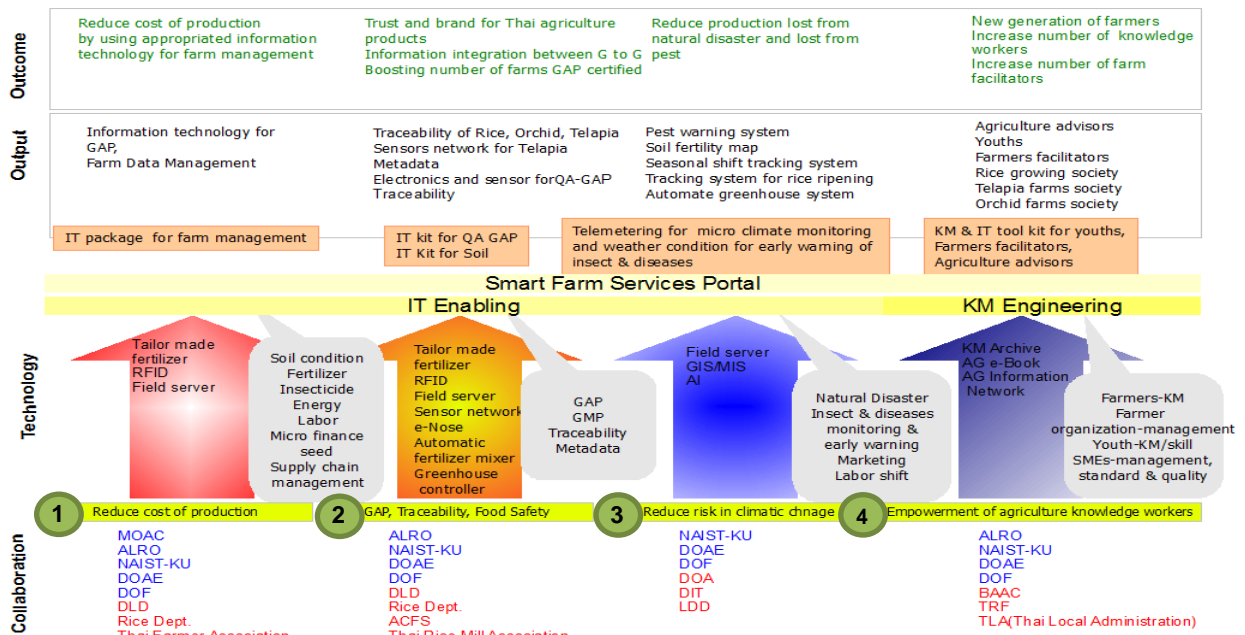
Outcome

Reduce cost of production by using appropriated information technology for farm management

Trust and brand for Thai agriculture products
Information integration between G to G
Boosting number of farms GAP certified

Reduce production lost from natural disaster and lost from pest

New generation of farmers
Increase number of knowledge workers
Increase number of farm facilitators

Output

Information technology for GAP,
Farm Data Management

Traceability of Rice, Orchid, Telapia
Sensors network for Telapia
Metadata
Electronics and sensor forQA-GAP
Traceability

Pest warning system
Soil fertility map
Seasonal shift tracking system
Tracking system for rice ripening
Automate greenhouse system

Agriculture advisors
Youths
Farmers facilitators
Rice growing society
Telapia farms society
Orchid farms society

IT package for farm management

IT kit for QA GAP
IT Kit for Soil

Telemetering for micro climate monitoring and weather condition for early warning of insect & diseases

KM & IT tool kit for youths, Farmers facilitators, Agriculture advisors

Smart Farm Services Portal

IT Enabling

KM Engineering

Technology

Tailor made fertilizer
RFID
Field server

Soil condition
Fertilizer
Insecticide
Energy
Labor
Micro finance seed
Supply chain management

Tailor made fertilizer
RFID
Field server
Sensor network
e-Nose
Automatic fertilizer mixer
Greenhouse controller

GAP
GMP
Traceability
Metadata

Field server
GIS/MIS
AI

Natural Disaster
Insect & diseases monitoring & early warning
Marketing
Labor shift

KM Archive
AG e-Book
AG Information Network

Farmers-KM
Farmer organization-management
Youth-KM/skill
SMEs-management, standard & quality

1 Reduce cost of production
2 GAP, Traceability, Food Safety
3 Reduce risk in climatic chnage
4 Empowerment of agriculture knowledge workers

Collaboration

MOAC
ALRO
NAIST-KU
DOAE
DOF
DLD
Rice Dept.
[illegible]

ALRO
NAIST-KU
DOAE
DOF
DLD
Rice Dept.
ACFS
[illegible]

NAIST-KU
DOAE
DOF
DOA
DIT
LDD

ALRO
NAIST-KU
DOAE
DOF
BAAC
TRF
TLA(Thai Local Administration)